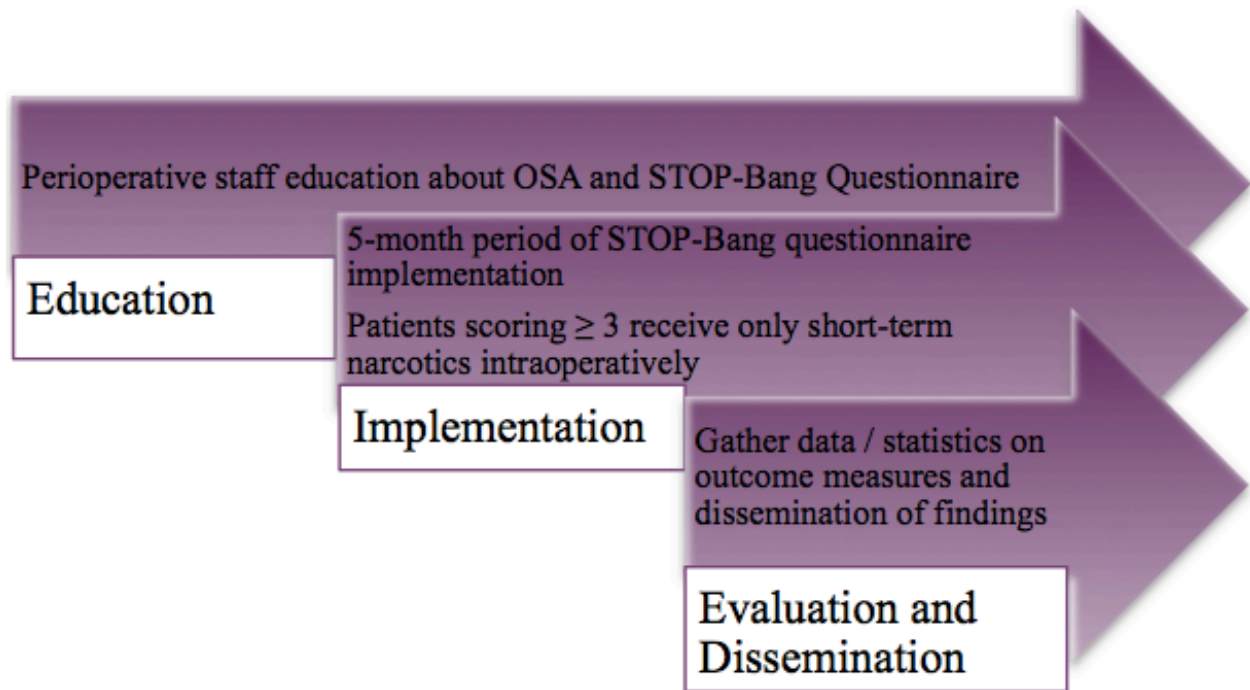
Perioperative staff education about OSA and STOP-Bang Questionnaire

Education

5-month period of STOP-Bang questionnaire implementation

Patients scoring $\geq 3$ receive only short-term narcotics intraoperatively

Implementation

Gather data / statistics on outcome measures and dissemination of findings

Evaluation and Dissemination